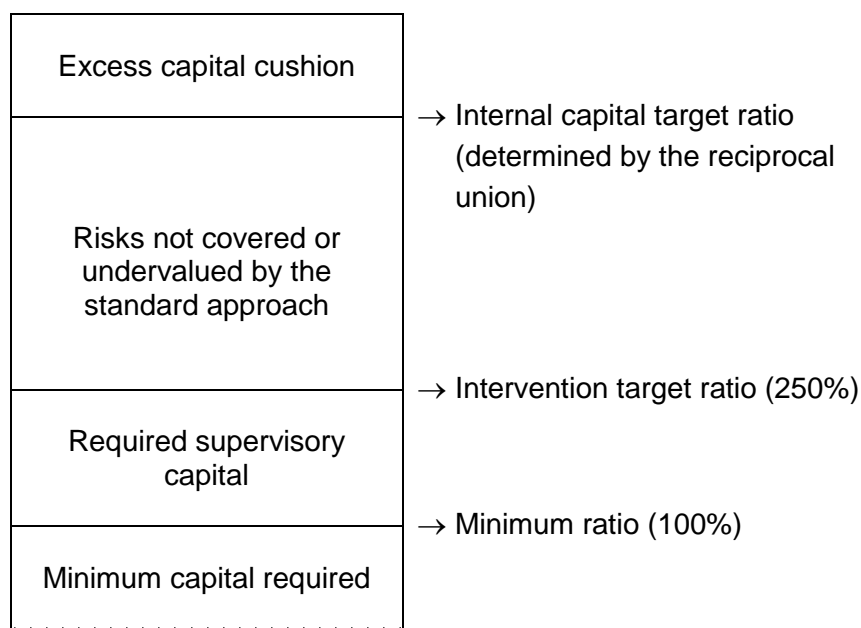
Excess capital cushion

→ Internal capital target ratio (determined by the reciprocal union)

Risks not covered or undervalued by the standard approach

→ Intervention target ratio (250%)

Required supervisory capital

→ Minimum ratio (100%)

Minimum capital required